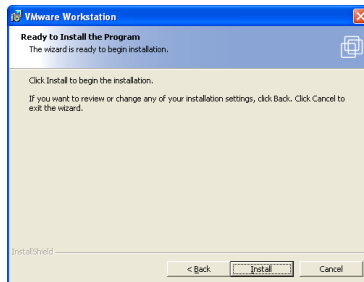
VMware Workstation

Ready to Install the Program
The wizard is ready to begin installation.

Click Install to begin the installation.

If you want to review or change any of your installation settings, click Back. Click Cancel to exit the wizard.

InstallShield

< Back
Install
Cancel